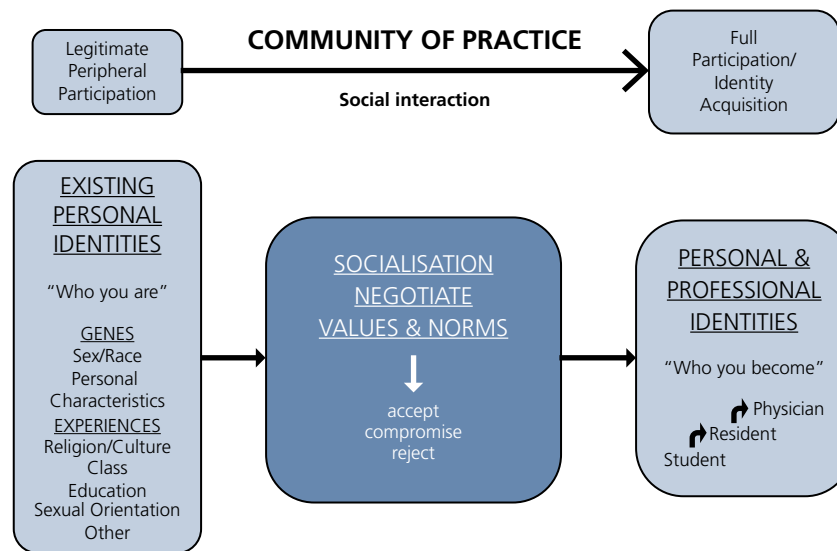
Legitimate Peripheral Participation

COMMUNITY OF PRACTICE

Social interaction

Full Participation/ Identity Acquisition

EXISTING PERSONAL IDENTITIES

"Who you are"

GENES
Sex/Race
Personal Characteristics
EXPERIENCES
Religion/Culture
Class
Education
Sexual Orientation
Other

SOCIALISATION
NEGOTIATE
VALUES & NORMS

accept
compromise
reject

PERSONAL & PROFESSIONAL IDENTITIES

"Who you become"

Physician
Resident
Student